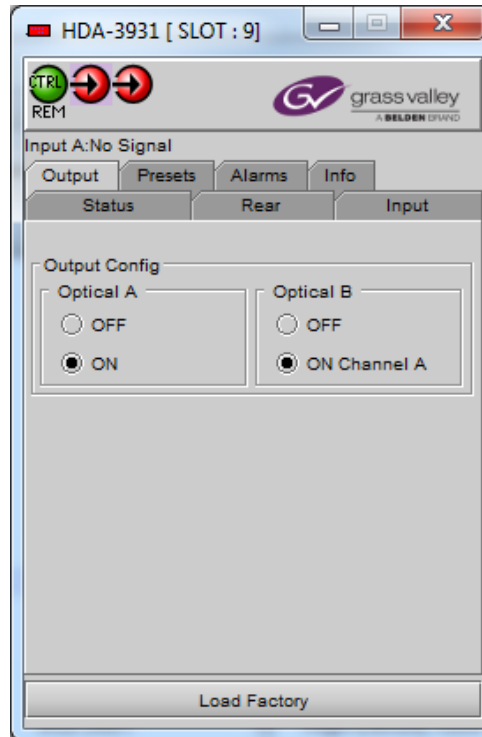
HDA-3931 [ SLOT : 9]

CTRL
REM

grass valley
A BELDEN BRAND

Input A:No Signal

Output | Presets | Alarms | Info
Status | Rear | Input

Output Config

Optical A
OFF
ON

Optical B
OFF
ON Channel A

Load Factory